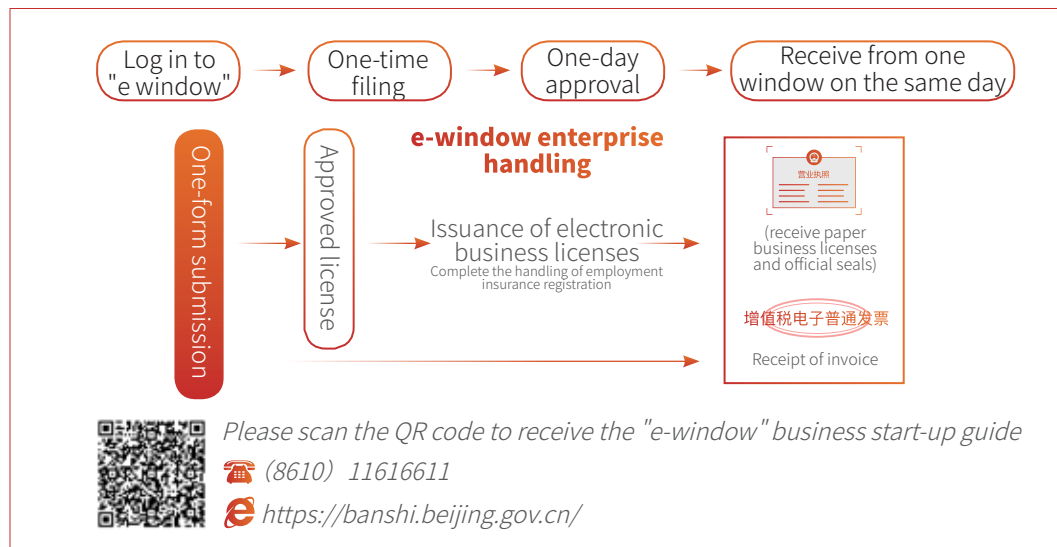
Log in to "e window"

One-time filing

One-day approval

Receive from one window on the same day

One-form submission

Approved license

e-window enterprise handling

Issuance of electronic business licenses

Complete the handling of employment insurance registration

营业执照

(receive paper business licenses and official seals)

增值税电子普通发票

Receipt of invoice

Please scan the QR code to receive the "e-window" business start-up guide

(8610) 11616611

https://banshi.beijing.gov.cn/